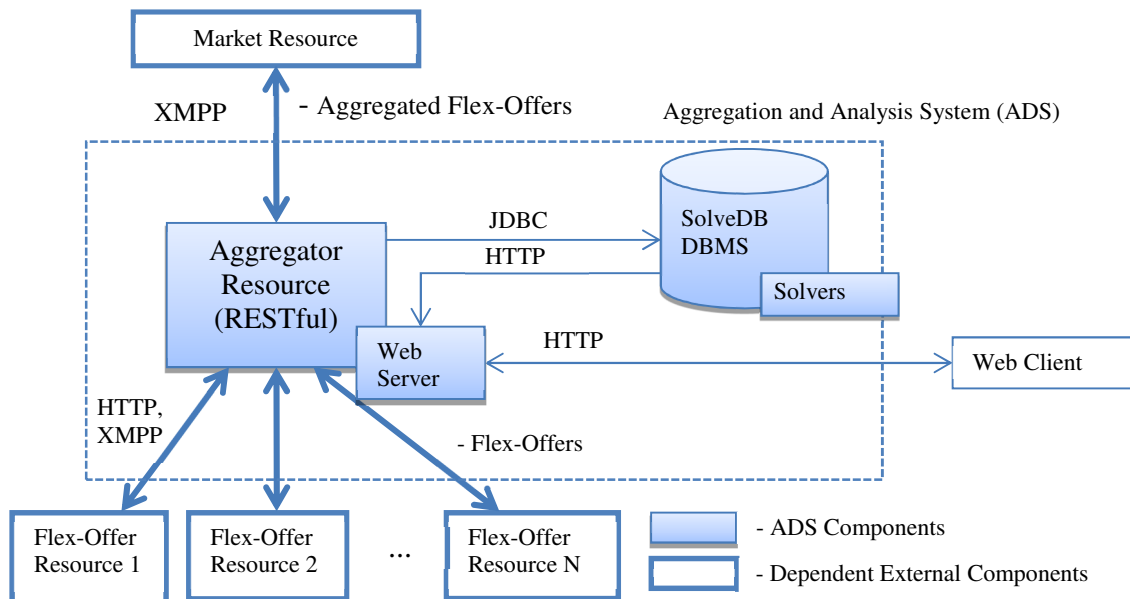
Market Resource

XMPP

- Aggregated Flex-Offers

Aggregation and Analysis System (ADS)

Aggregator Resource (RESTful)

JDBC

HTTP

SolveDB DBMS

Solvers

Web Server

HTTP

Web Client

HTTP, XMPP

- Flex-Offers

Flex-Offer Resource 1

Flex-Offer Resource 2

...

Flex-Offer Resource N

- ADS Components

- Dependent External Components